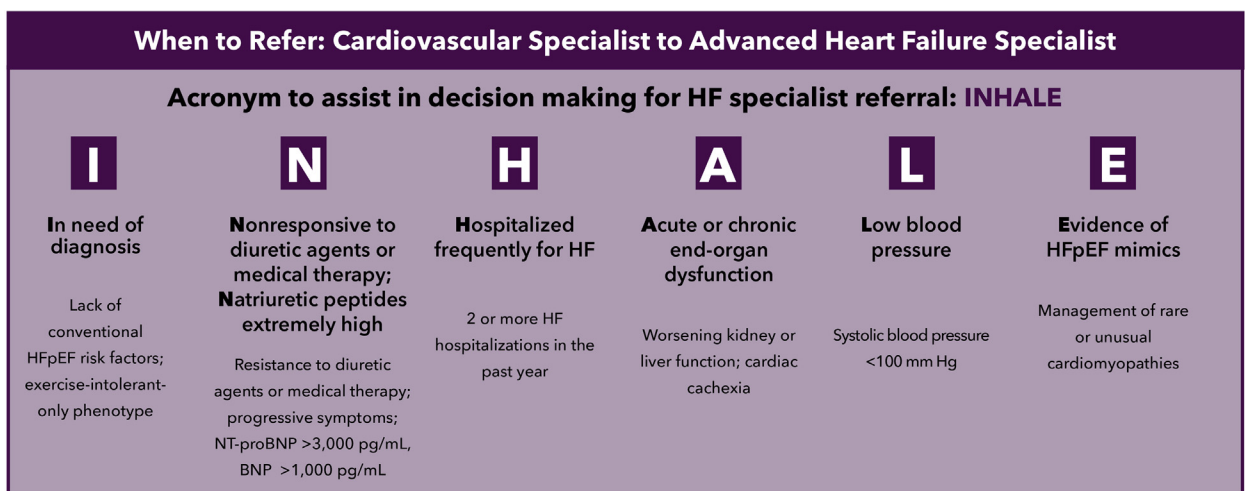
When to Refer: Cardiovascular Specialist to Advanced Heart Failure Specialist

Acronym to assist in decision making for HF specialist referral: INHALE

I

In need of diagnosis

Lack of conventional HFpEF risk factors; exercise-intolerant-only phenotype

N

Nonresponsive to diuretic agents or medical therapy; Natriuretic peptides extremely high

Resistance to diuretic agents or medical therapy; progressive symptoms; NT-proBNP >3,000 pg/mL, BNP >1,000 pg/mL

H

Hospitalized frequently for HF

2 or more HF hospitalizations in the past year

A

Acute or chronic end-organ dysfunction

Worsening kidney or liver function; cardiac cachexia

L

Low blood pressure

Systolic blood pressure <100 mm Hg

E

Evidence of HFpEF mimics

Management of rare or unusual cardiomyopathies